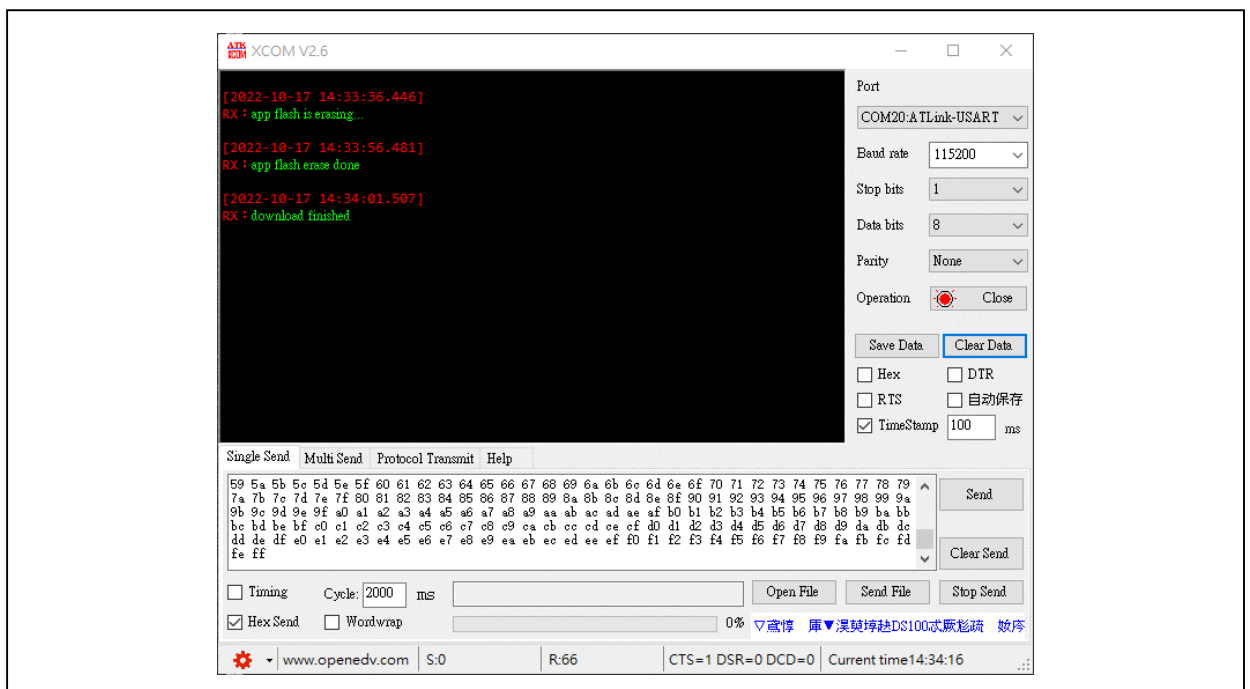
XCOM V2.6

[2022-10-17 14:33:36.446]
RX：app flash is erasing...

[2022-10-17 14:33:56.481]
RX：app flash erase done

[2022-10-17 14:34:01.507]
RX：download finished

Port
COM20:ATLink-USART
Baud rate 115200
Stop bits 1
Data bits 8
Parity None
Operation Close
Save Data
Clear Data
Hex
DTR
RTS
自动保存
TimeStamp 100 ms

Single Send
Multi Send
Protocol Transmit
Help

59 5a 5b 5c 5d 5e 5f 60 61 62 63 64 65 66 67 68 69 6a 6b 6c 6d 6e 6f 70 71 72 73 74 75 76 77 78 79 7a 7b 7c 7d 7e 7f 80 81 82 83 84 85 86 87 88 89 8a 8b 8c 8d 8e 8f 90 91 92 93 94 95 96 97 98 99 9a 9b 9c 9d 9e 9f a0 a1 a2 a3 a4 a5 a6 a7 a8 a9 aa ab ac ad ae af b0 b1 b2 b3 b4 b5 b6 b7 b8 b9 ba bb bc bd be bf c0 c1 c2 c3 c4 c5 c6 c7 c8 c9 ca cb cc cd ce cf d0 d1 d2 d3 d4 d5 d6 d7 d8 d9 da db dc dd de df e0 e1 e2 e3 e4 e5 e6 e7 e8 e9 ea eb ec ed ee ef f0 f1 f2 f3 f4 f5 f6 f7 f8 f9 fa fb fc fd fe ff

Send
Clear Send
Timing
Cycle: 2000 ms
Open File
Send File
Stop Send
Hex Send
Wordwrap
0%
▽富�津
庳▼渼螇埻�илDS100忒厯招蕻
妏庈

www.openedv.com
S:0
R:66
CTS=1 DSR=0 DCD=0
Current time14:34:16